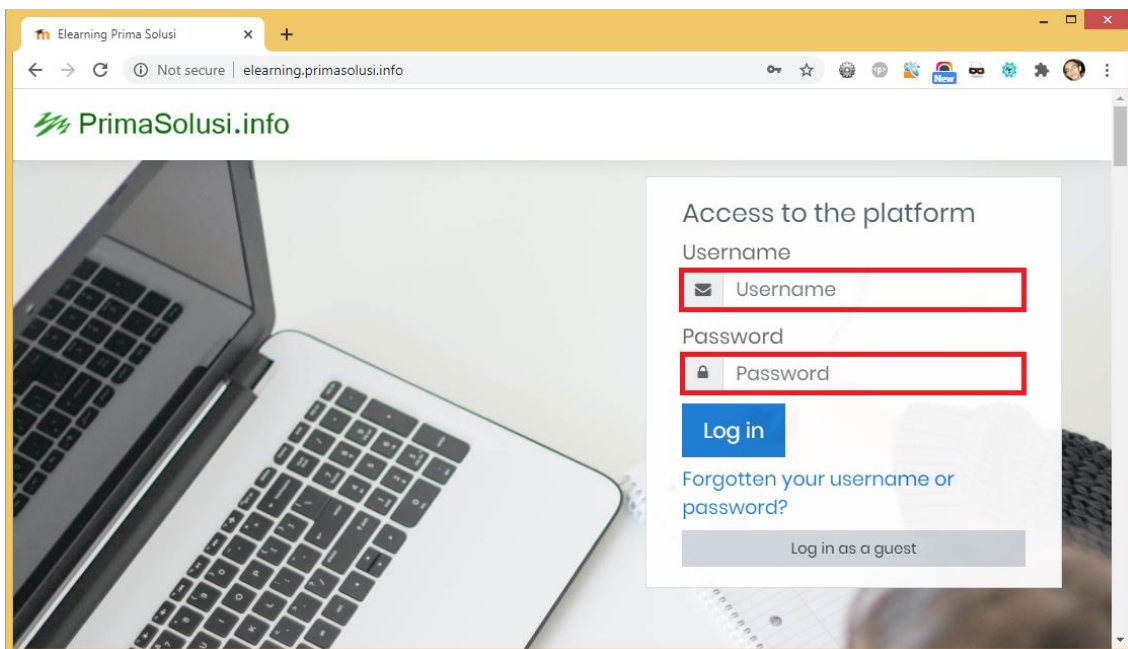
Elearning Prima Solusi ×

Not secure | elearning.primasolusi.info

New

PrimaSolusi.info

Access to the platform

Username

Username

Password

Password

Log in

Forgotten your username or password?

Log in as a guest